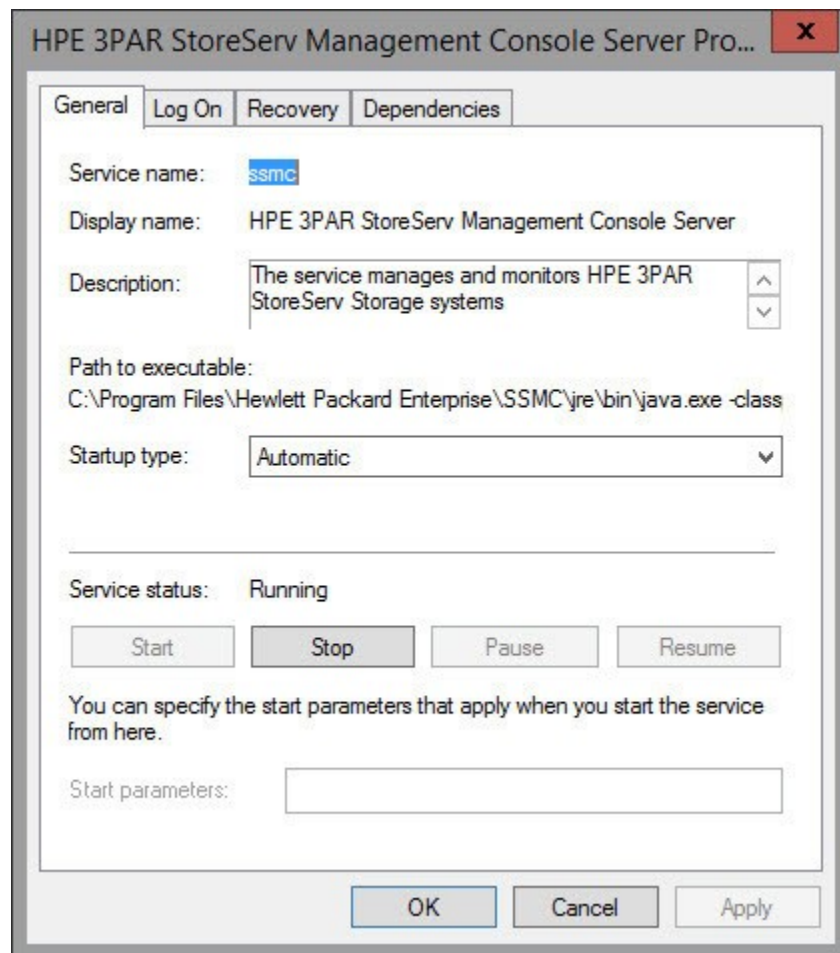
HPE 3PAR StoreServ Management Console Server Pro...

x

General | Log On | Recovery | Dependencies

Service name: ssmc

Display name: HPE 3PAR StoreServ Management Console Server

Description: The service manages and monitors HPE 3PAR StoreServ Storage systems

Path to executable:
C:\Program Files\Hewlett Packard Enterprise\SSMC\jre\bin\java.exe -class

Startup type: Automatic

Service status: Running

Start | Stop | Pause | Resume

You can specify the start parameters that apply when you start the service from here.

Start parameters:

OK | Cancel | Apply